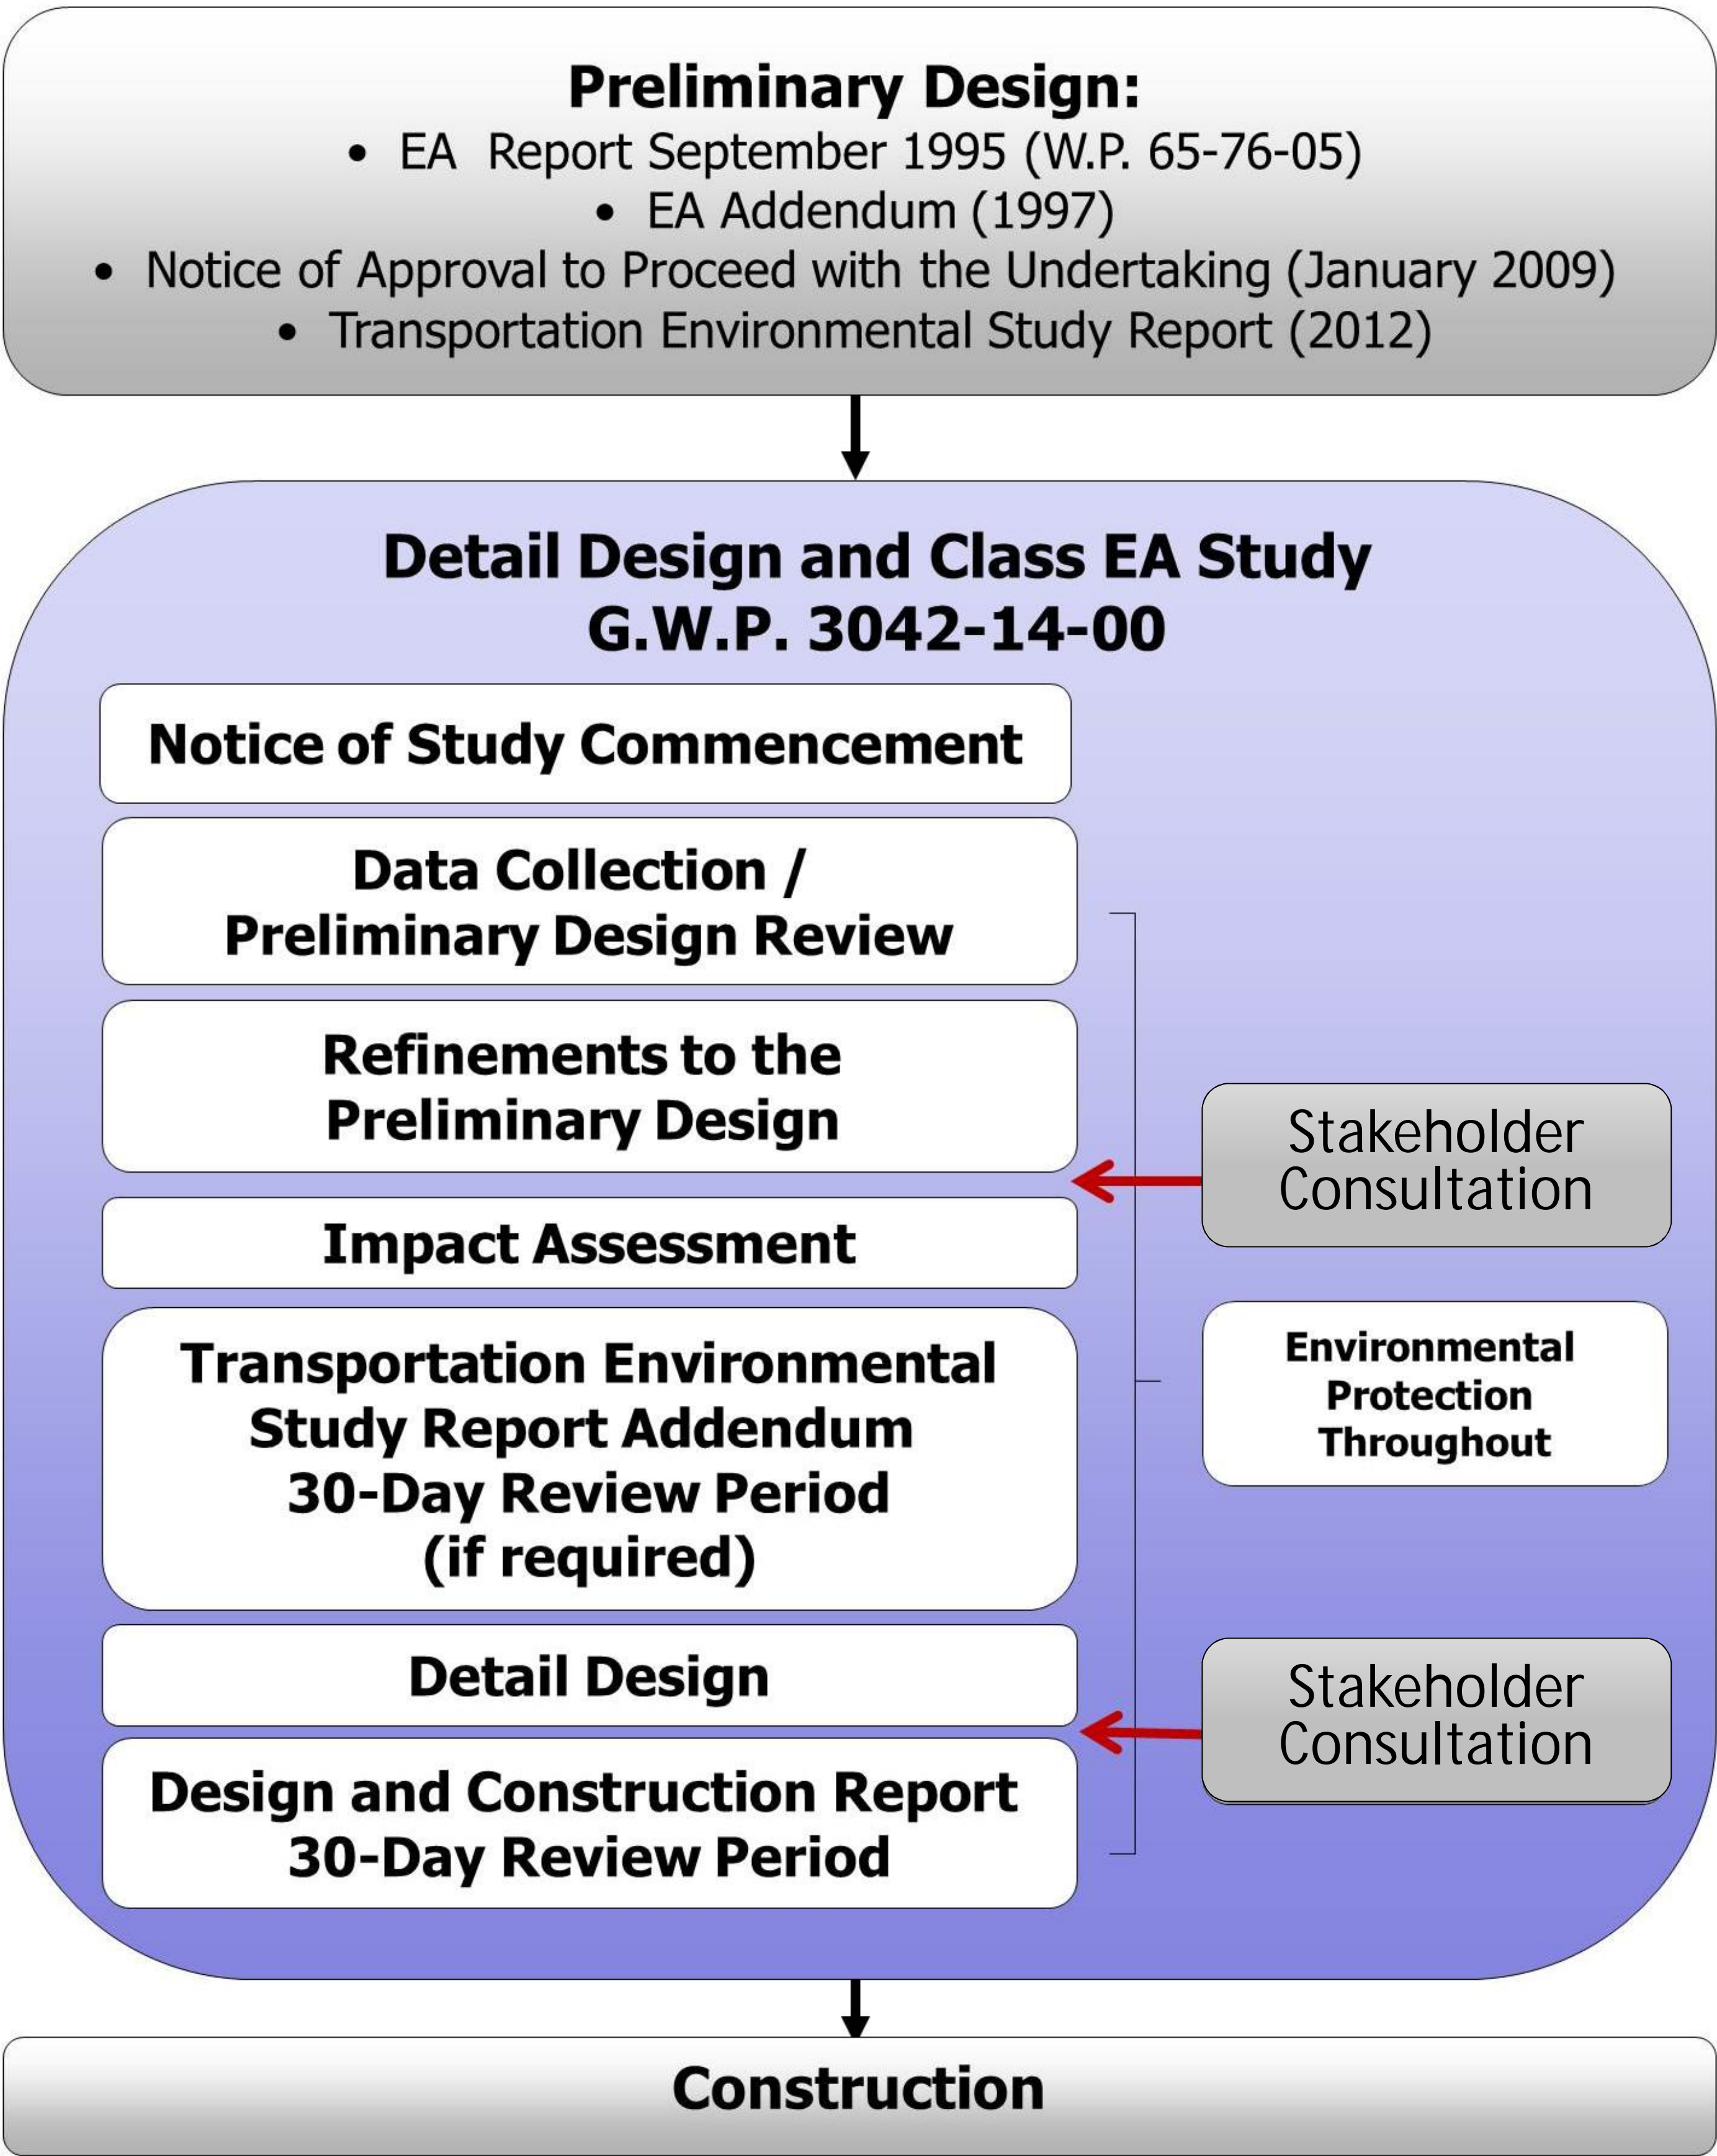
Preliminary Design:

• EA Report September 1995 (W.P. 65-76-05)
• EA Addendum (1997)
• Notice of Approval to Proceed with the Undertaking (January 2009)
• Transportation Environmental Study Report (2012)

Detail Design and Class EA Study
G.W.P. 3042-14-00

Notice of Study Commencement

Data Collection / Preliminary Design Review

Refinements to the Preliminary Design

Impact Assessment

Transportation Environmental Study Report Addendum 30-Day Review Period (if required)

Detail Design

Design and Construction Report 30-Day Review Period

Stakeholder Consultation

Environmental Protection Throughout

Stakeholder Consultation

Construction